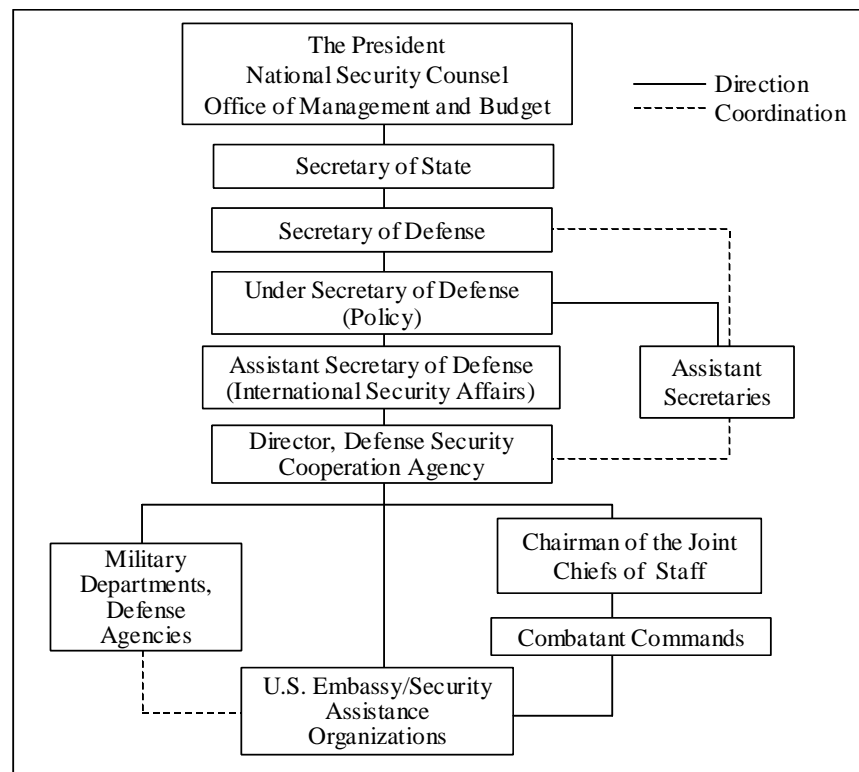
The President
National Security Counsel
Office of Management and Budget

Direction
Coordination

Secretary of State

Secretary of Defense

Under Secretary of Defense (Policy)

Assistant Secretary of Defense (International Security Affairs)

Assistant Secretaries

Director, Defense Security Cooperation Agency

Military Departments, Defense Agencies

Chairman of the Joint Chiefs of Staff

Combatant Commands

U.S. Embassy/Security Assistance Organizations